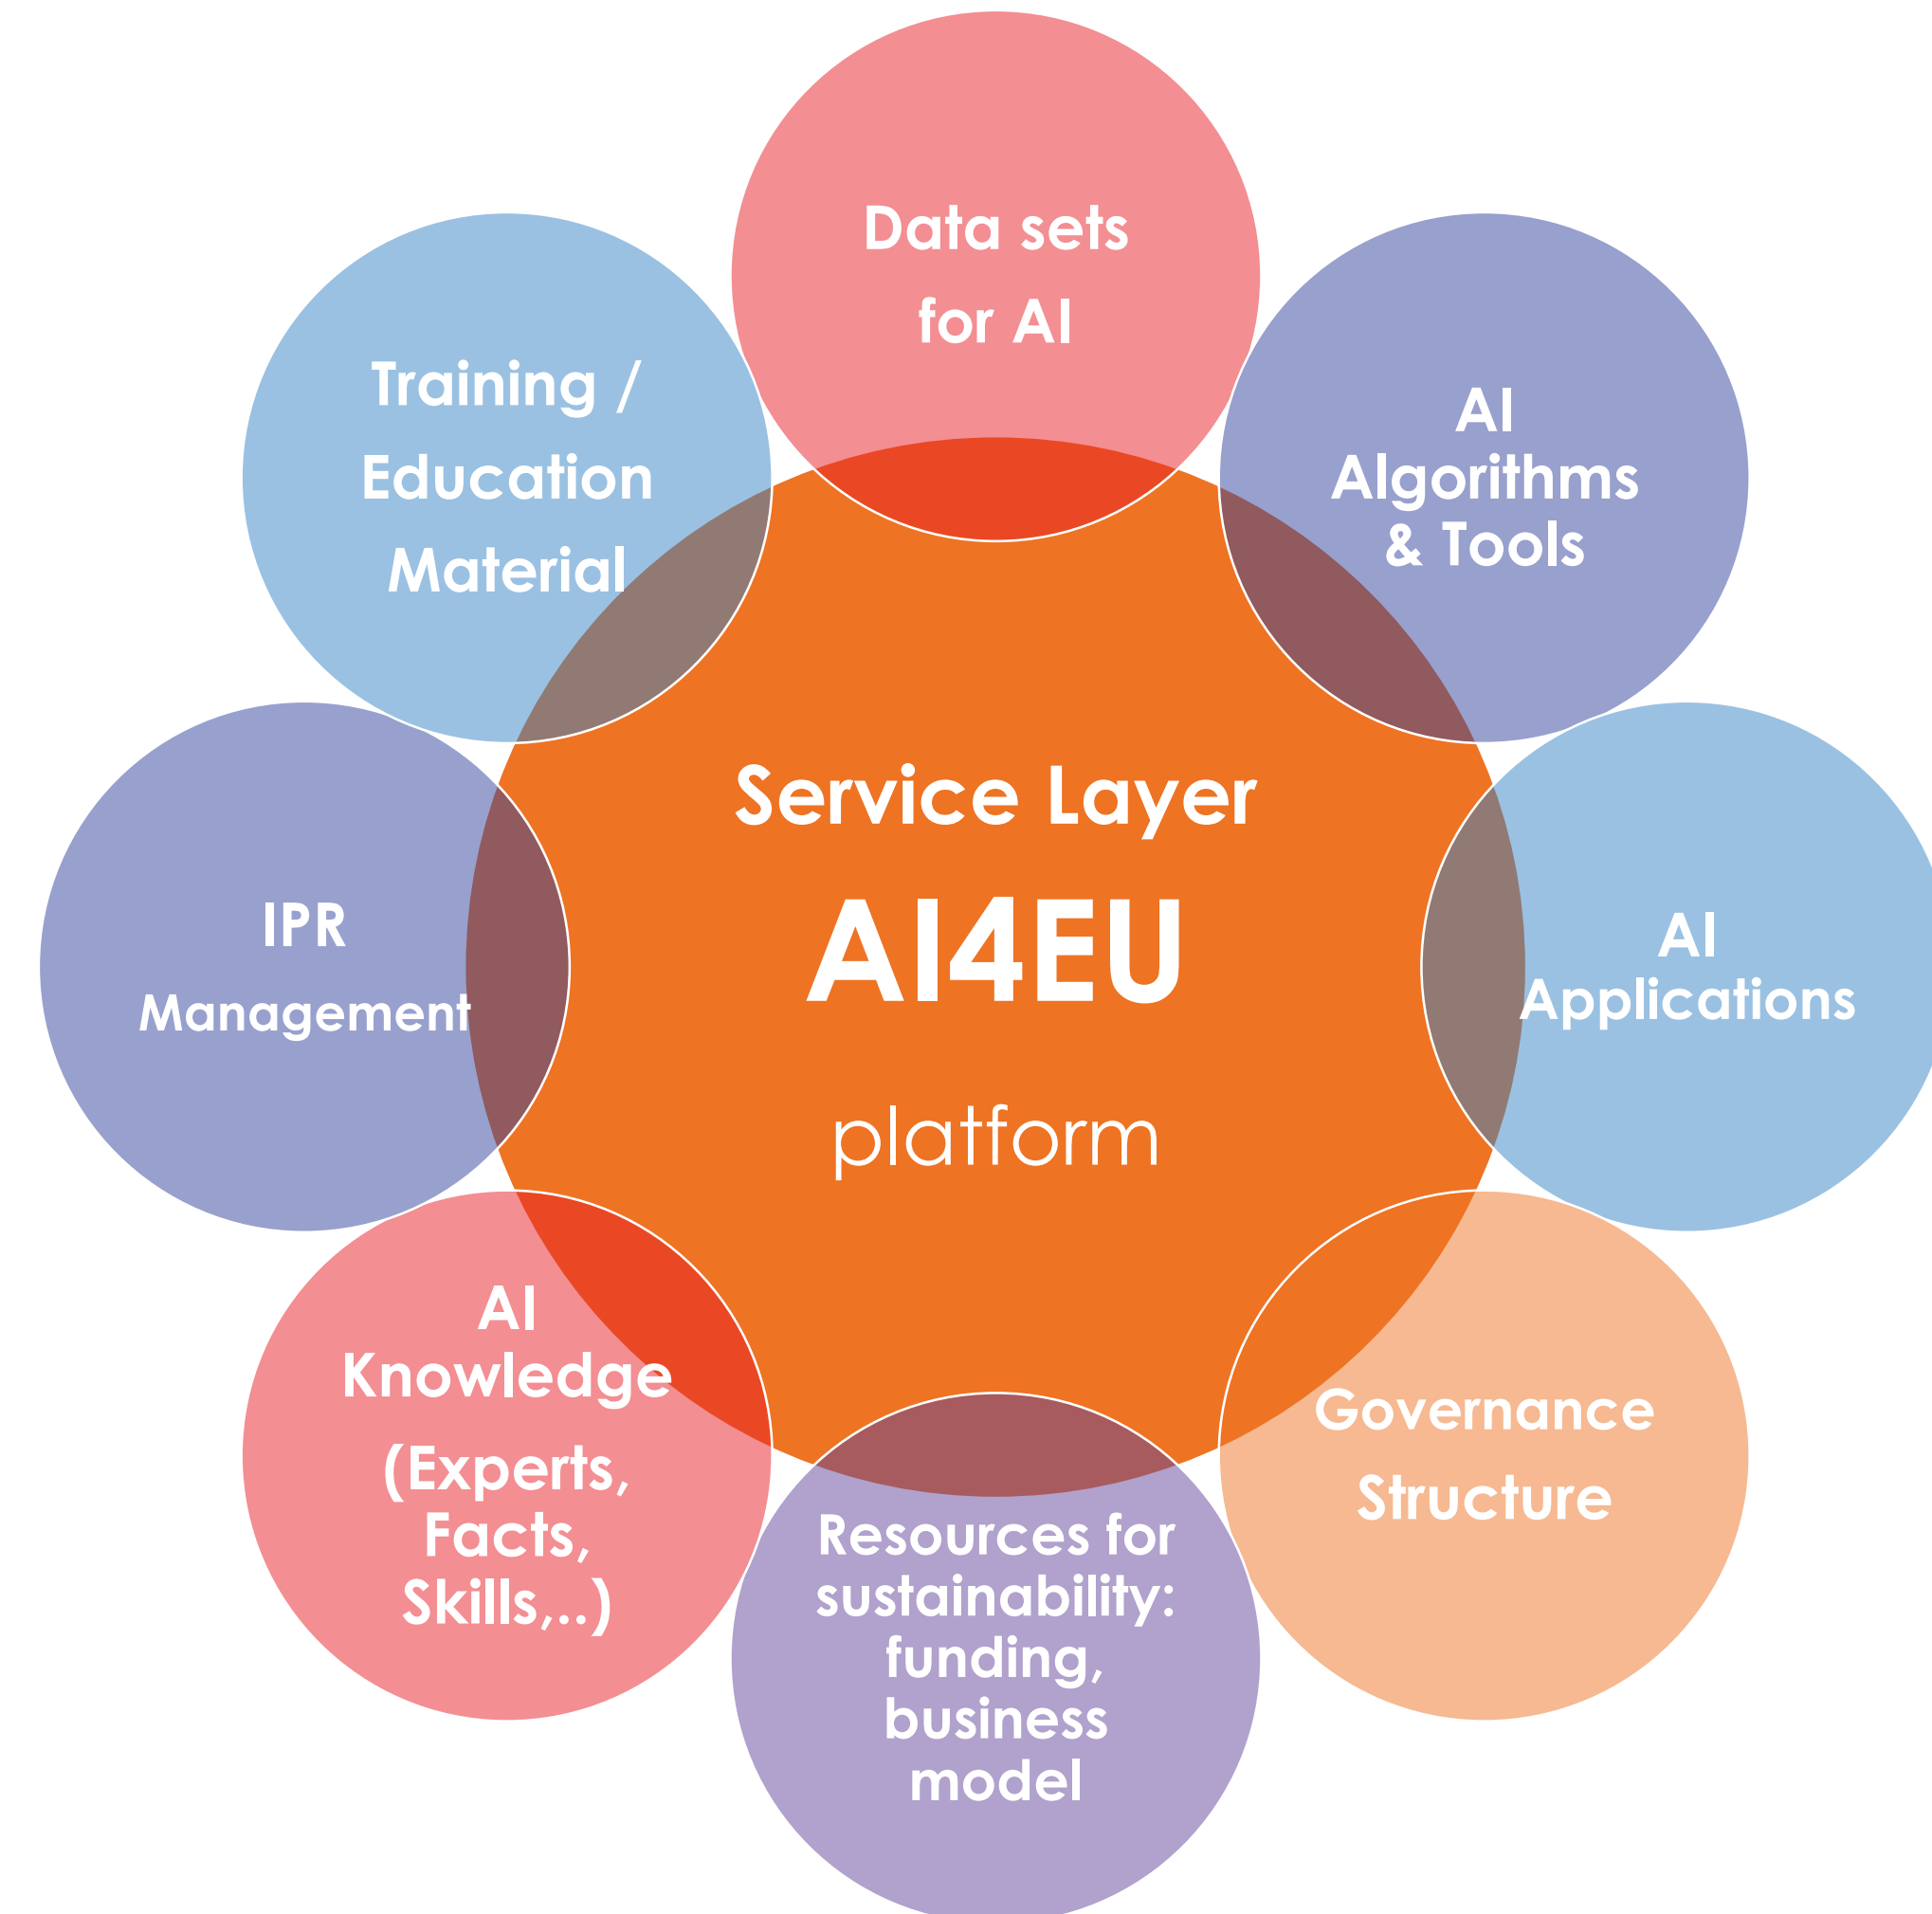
Data sets for AI

AI Algorithms & Tools

AI Applications

Governance Structure

Resources for sustainability: funding, business model

AI Knowledge (Experts, Facts, Skills,..)

IPR Management

Training / Education Material

Service Layer
AI4EU
platform